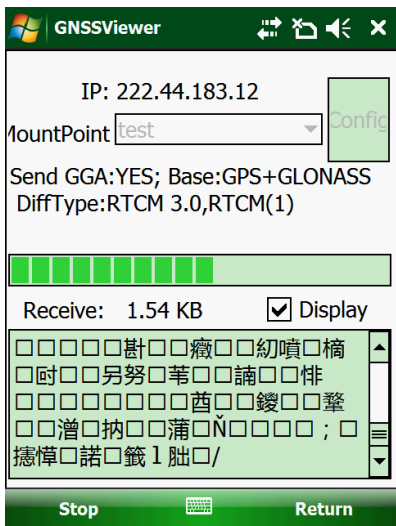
GNSSViewer

IP: 222.44.183.12

MountPoint test

Config

Send GGA:YES; Base:GPS+GLONASS DiffType:RTCM 3.0,RTCM(1)

Receive: 1.54 KB

Display

□□□□□□斟□□癥□□紉噴□橋□吋□□另努□苇□□諵□□悱□□□□□□□□□酉□□鍐□□肇□□溍□抐□□蒲□Ň□□□□；□攄憚□諾□籛1朏□/

Stop

Return